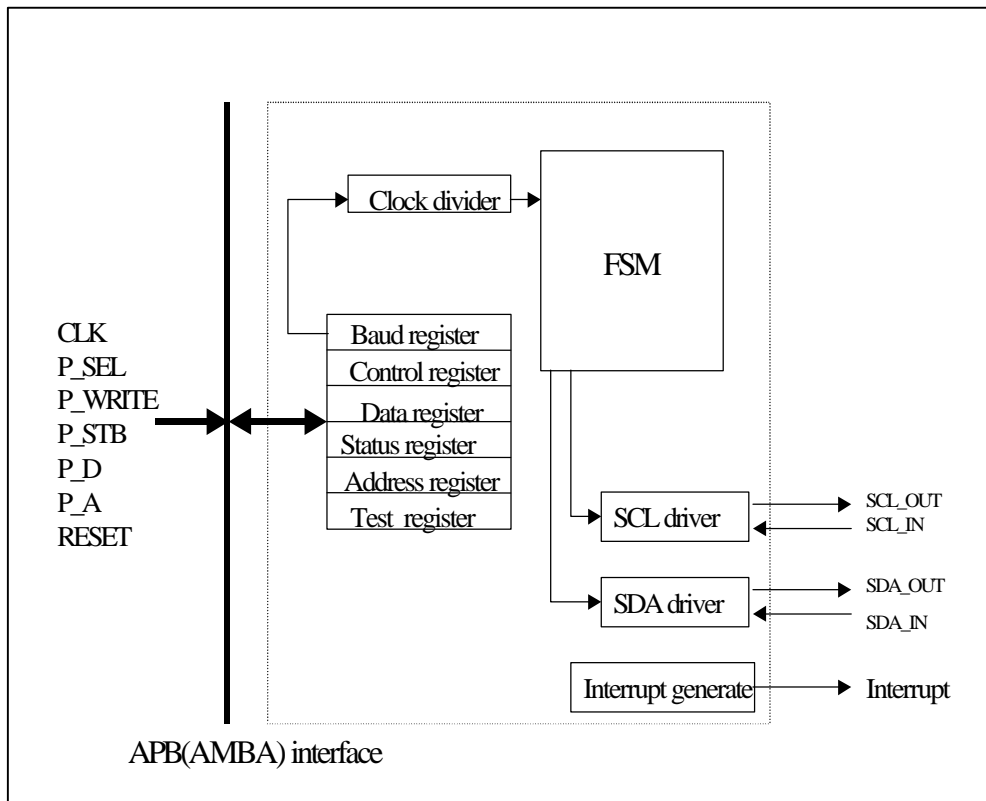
Clock divider

FSM

CLK
P_SEL
P_WRITE
P_STB
P_D
P_A
RESET

Baud register
Control register
Data register
Status register
Address register
Test register

SCL driver

SCL_OUT
SCL_IN

SDA driver

SDA_OUT
SDA_IN

Interrupt generate

Interrupt

APB(AMBA) interface